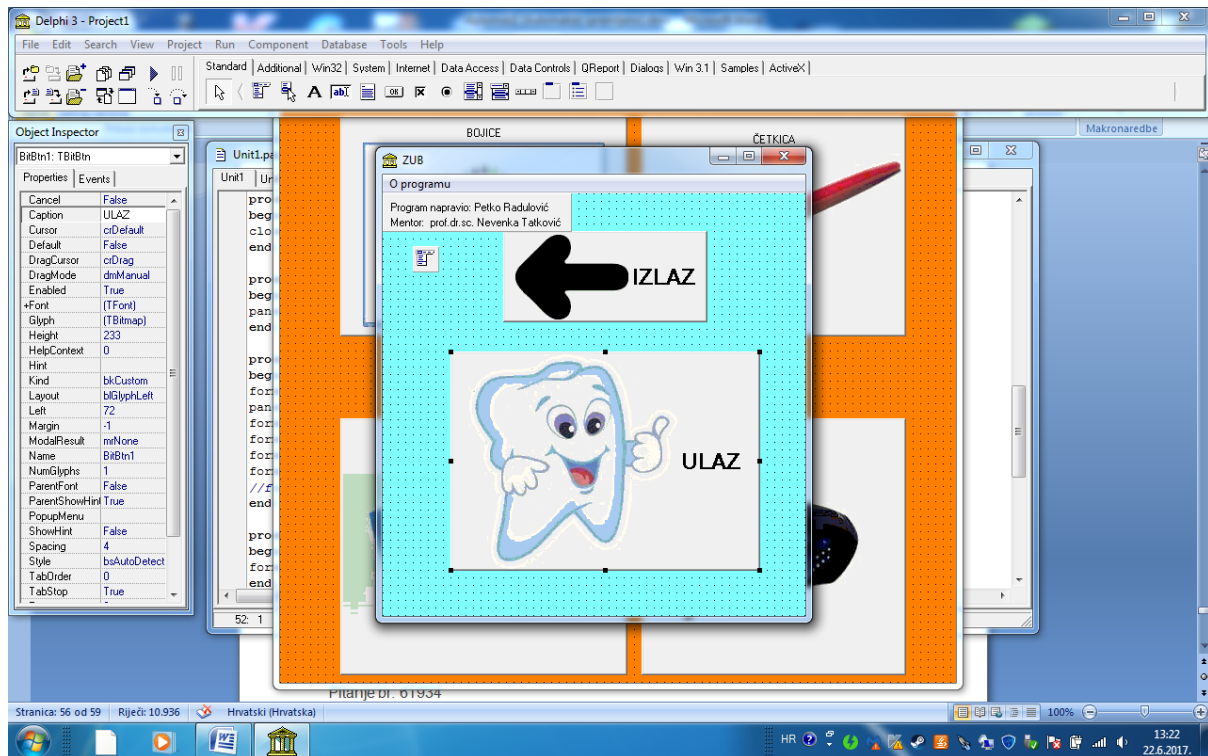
Delphi 3 - Project1

File Edit Search View Project Run Component Database Tools Help

Standard | Additional | Win32 | System | Internet | Data Access | Data Controls | QReport | Dialogs | Win 3.1 | Samples | ActiveX |

Makronaredbe

Object Inspector

BitBtn1: TBitBtn

Properties | Events

| Property | Value |
|---|---|
| Cancel | False |
| Caption | ULAZ |
| Cursor | crDefault |
| Default | False |
| DragCursor | crDrag |
| DragMode | dmManual |
| Enabled | True |
| +Font | (TFont) |
| Glyph | (TBitmap) |
| Height | 233 |
| HelpContext | 0 |
| Hint | |
| Kind | bkCustom |
| Layout | blGlyphLeft |
| Left | 72 |
| Margin | -1 |
| ModalResult | mrNone |
| Name | BitBtn1 |
| NumGlyphs | 1 |
| ParentFont | False |
| ParentShowHint | True |
| PopupMenu | |
| ShowHint | False |
| Spacing | 4 |
| Style | bsAutoDetect |
| TabOrder | 0 |
| TabStop | True |

Unit1.pa

Unit1 | Un

pro
beg
clo
end

pro
beg
pan
end

pro
beg
for
pan
for
for
for
for
//f
end

pro
beg
for
end

52: 1

BOJICE

ČETKICA

ZUB

O programu

Program napravio: Petko Radulović
Mentor: prof.dr.sc. Nevenka Tatković

IZLAZ

ULAZ

Pitanje br. 61934

Stranica: 56 od 59 | Riječi: 10.936 | Hrvatski (Hrvatska)

100%

HR

13:22
22.6.2017.